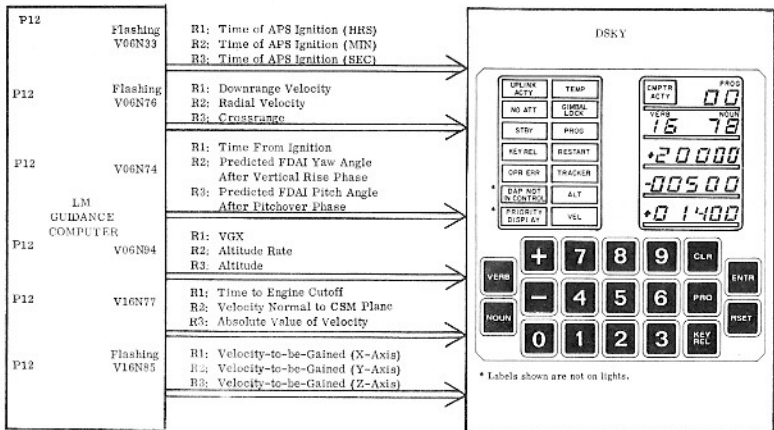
P12

Flashing V06N33

R1: Time of APS Ignition (HRS)
R2: Time of APS Ignition (MIN)
R3: Time of APS Ignition (SEC)

P12

Flashing V06N76

R1: Downrange Velocity
R2: Radial Velocity
R3: Crossrange

P12

V06N74

R1: Time From Ignition
R2: Predicted FDAI Yaw Angle After Vertical Rise Phase
R3: Predicted FDAI Pitch Angle After Pitchover Phase

LM GUIDANCE COMPUTER

P12

V06N94

R1: VGX
R2: Altitude Rate
R3: Altitude

P12

V16N77

R1: Time to Engine Cutoff
R2: Velocity Normal to CSM Plane
R3: Absolute Value of Velocity

P12

Flashing V16N85

R1: Velocity-to-be-Gained (X-Axis)
R2: Velocity-to-be-Gained (Y-Axis)
R3: Velocity-to-be-Gained (Z-Axis)

DSKY

UPLINK ACTY | TEMP
NO ATT | GIMBAL LOCK
STBY | PROG
KEY REL | RESTART
OPR ERR | TRACKER
* DAP NOT IN CONTROL | ALT
* PRIORITY DISPLAY | VEL

CMPTR ACTY
PROG 00
VERB 16
NOUN 78
+20000
-00500
+01400

VERB NOUN + - 0 7 8 9 4 5 6 1 2 3 CLR PRO KEY REL ENTR RSET

* Labels shown are not on lights.